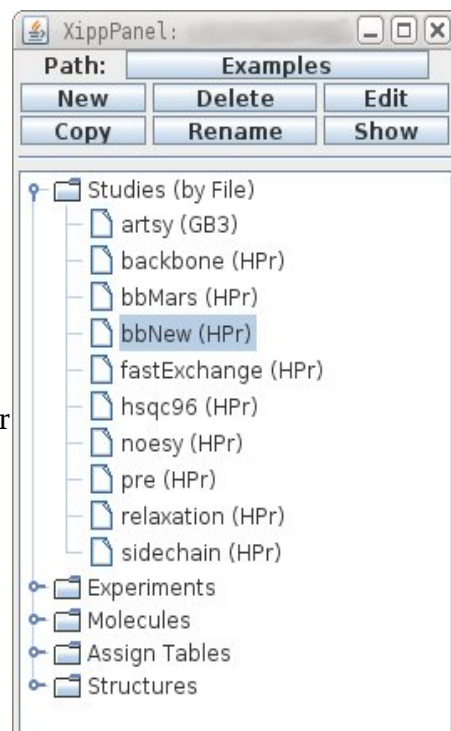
XippPanel:

Path: Examples

New Delete Edit

Copy Rename Show

Studies (by File)
artsy (GB3)
backbone (HPr)
bbMars (HPr)
bbNew (HPr)
fastExchange (HPr)
hsqc96 (HPr)
noesy (HPr)
pre (HPr)
relaxation (HPr)
sidechain (HPr)
Experiments
Molecules
Assign Tables
Structures

r